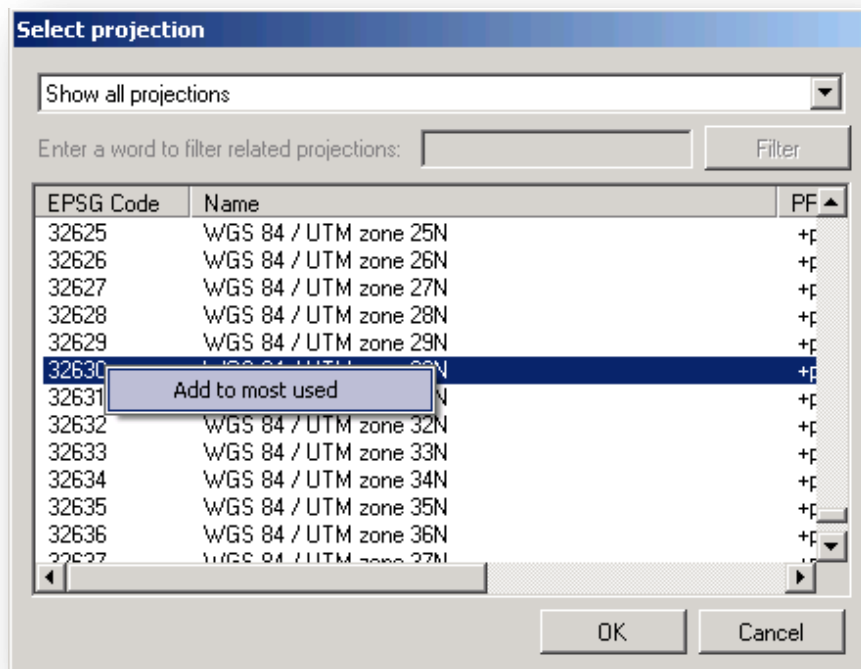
Select projection

Show all projections

Enter a word to filter related projections:

Filter

| EPSG Code | Name | PF |
|---|---|---|
| 32625 | WGS 84 / UTM zone 25N | +p |
| 32626 | WGS 84 / UTM zone 26N | +p |
| 32627 | WGS 84 / UTM zone 27N | +p |
| 32628 | WGS 84 / UTM zone 28N | +p |
| 32629 | WGS 84 / UTM zone 29N | +p |
| 32630 | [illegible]N | +p |
| 32631 | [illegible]N | +p |
| 32632 | WGS 84 / UTM zone 32N | +p |
| 32633 | WGS 84 / UTM zone 33N | +p |
| 32634 | WGS 84 / UTM zone 34N | +p |
| 32635 | WGS 84 / UTM zone 35N | +p |
| 32636 | WGS 84 / UTM zone 36N | +p |
| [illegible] | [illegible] | |

Add to most used

OK

Cancel